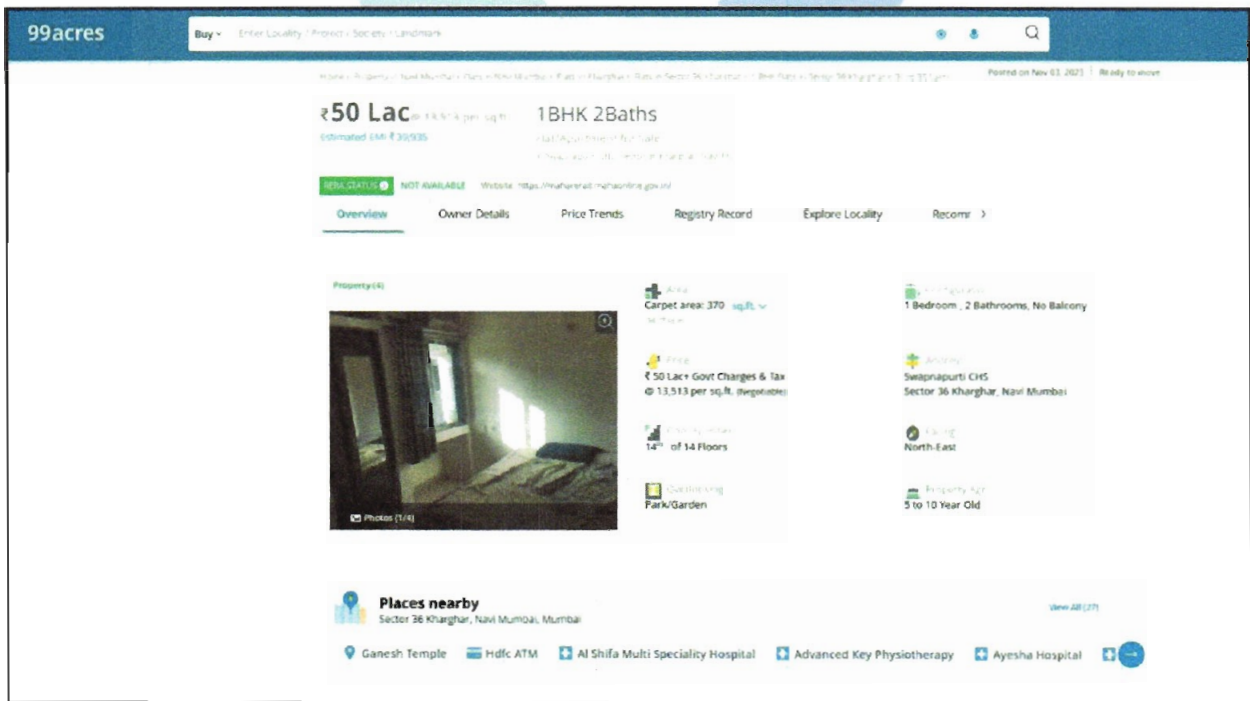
99acres

Buy ▾ Enter Locality / Project / Society / Landmark

Home › Property › Navi Mumbai › Flats in Navi Mumbai › Flats in Kharghar › Flats in Sector 36 Kharghar › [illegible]

Posted on Nov 03, 2023 | Ready to move

₹50 Lac @ 13,513 per sq.ft.

Estimated EMI ₹39,935

1BHK 2Baths

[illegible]

RERA STATUS NOT AVAILABLE Website: https://maharera.mahaonline.gov.in/

Overview Owner Details Price Trends Registry Record Explore Locality Recomr ›

Property (4)

Photos (1/4)

Area
Carpet area: 370 sq.ft. ▾

Configuration
1 Bedroom , 2 Bathrooms, No Balcony

Price
₹ 50 Lac+ Govt Charges & Tax
@ 13,513 per sq.ft. (Negotiable)

Address
Swapnapurti CHS
Sector 36 Kharghar, Navi Mumbai

Floor Number
$14^{th}$ of 14 Floors

Facing
North-East

Overlooking
Park/Garden

Property Age
5 to 10 Year Old

Places nearby
Sector 36 Kharghar, Navi Mumbai, Mumbai

View All (27)

Ganesh Temple Hdfc ATM Al Shifa Multi Speciality Hospital Advanced Key Physiotherapy Ayesha Hospital